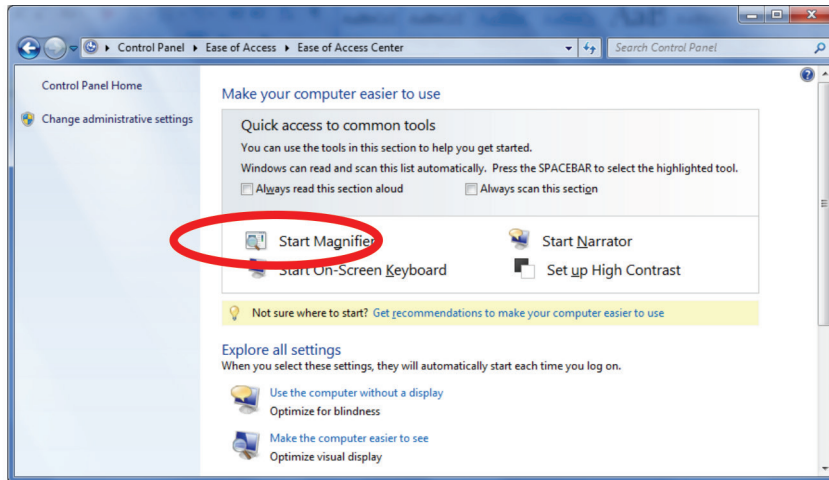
Control Panel ▸ Ease of Access ▸ Ease of Access Center

Search Control Panel

Control Panel Home

Change administrative settings

Make your computer easier to use

Quick access to common tools

You can use the tools in this section to help you get started.

Windows can read and scan this list automatically. Press the SPACEBAR to select the highlighted tool.

Always read this section aloud

Always scan this section

Start Magnifier

Start Narrator

Start On-Screen Keyboard

Set up High Contrast

Not sure where to start? Get recommendations to make your computer easier to use

Explore all settings

When you select these settings, they will automatically start each time you log on.

Use the computer without a display

Optimize for blindness

Make the computer easier to see

Optimize visual display